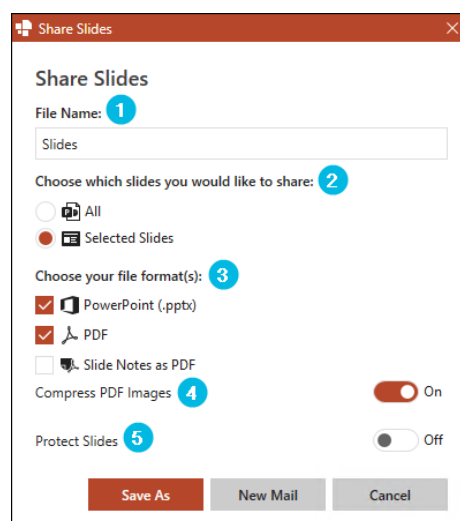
Share Slides

Share Slides

File Name: 1

Slides

Choose which slides you would like to share: 2

All

Selected Slides

Choose your file format(s): 3

PowerPoint (.pptx)

PDF

Slide Notes as PDF

Compress PDF Images 4 On

Protect Slides 5 Off

Save As New Mail Cancel